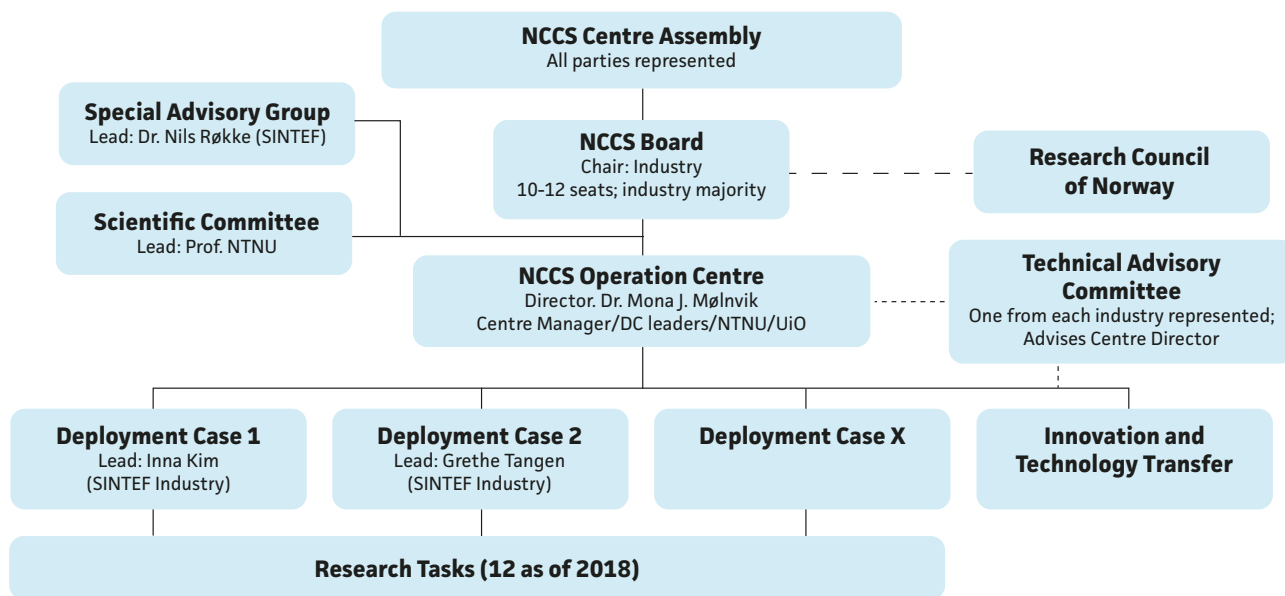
**NCCS Centre Assembly**
All parties represented

**Special Advisory Group**
Lead: Dr. Nils Røkke (SINTEF)

**NCCS Board**
Chair: Industry
10-12 seats; industry majority

**Research Council of Norway**

**Scientific Committee**
Lead: Prof. NTNU

**NCCS Operation Centre**
Director. Dr. Mona J. Mølnvik
Centre Manager/DC leaders/NTNU/UiO

**Technical Advisory Committee**
One from each industry represented;
Advises Centre Director

**Deployment Case 1**
Lead: Inna Kim
(SINTEF Industry)

**Deployment Case 2**
Lead: Grethe Tangen
(SINTEF Industry)

**Deployment Case X**

**Innovation and Technology Transfer**

**Research Tasks (12 as of 2018)**